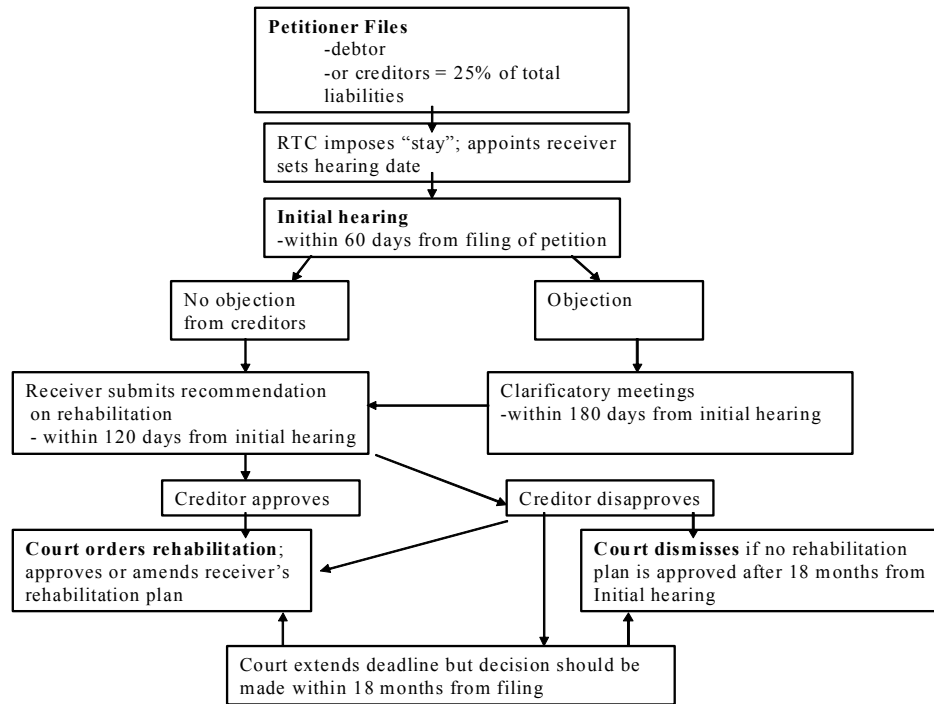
**Petitioner Files**
-debtor
-or creditors = 25% of total liabilities

RTC imposes “stay”; appoints receiver sets hearing date

**Initial hearing**
-within 60 days from filing of petition

No objection from creditors

Objection

Receiver submits recommendation on rehabilitation
- within 120 days from initial hearing

Clarificatory meetings
-within 180 days from initial hearing

Creditor approves

Creditor disapproves

**Court orders rehabilitation**; approves or amends receiver’s rehabilitation plan

**Court dismisses** if no rehabilitation plan is approved after 18 months from Initial hearing

Court extends deadline but decision should be made within 18 months from filing